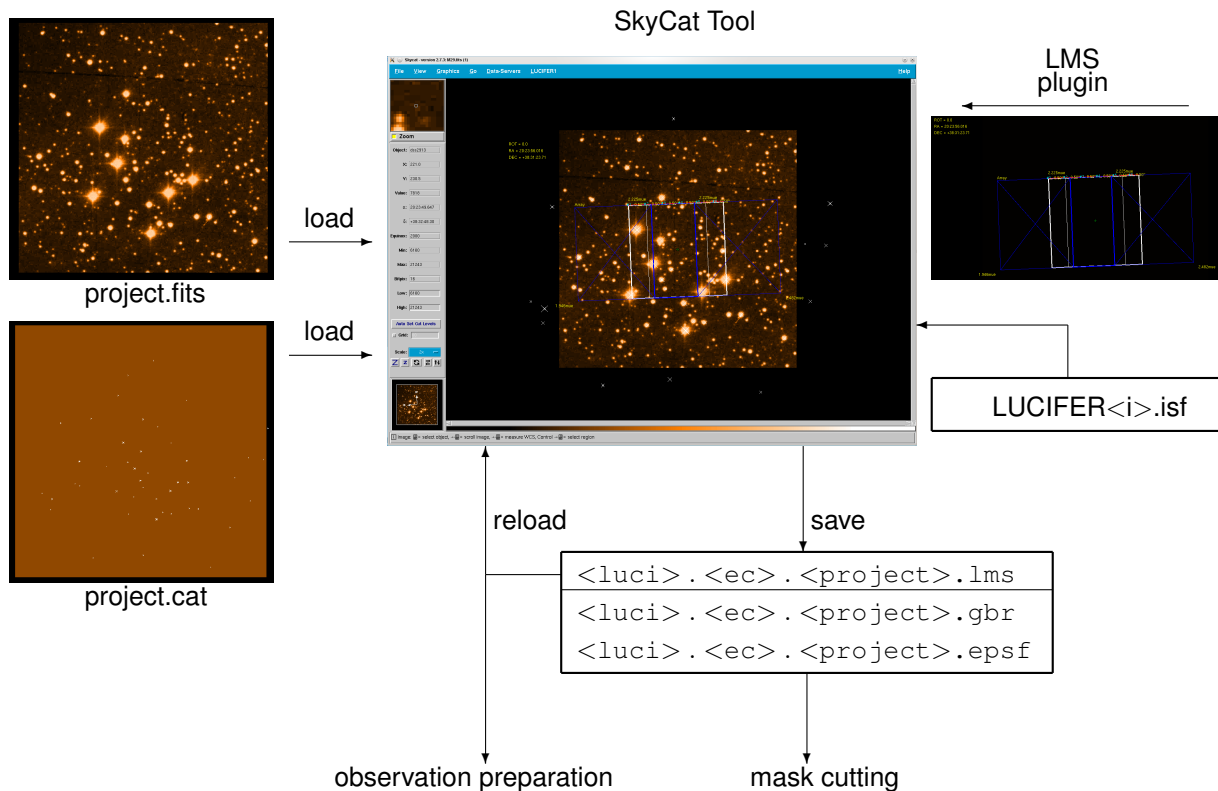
SkyCat Tool

LMS plugin

load

project.fits

load

project.cat

File View Graphics Go Data-Servers LUCIFER1 Help

Zoom

Auto Set Cut Levels

LUCIFER<i>.isf

reload

save

| <luci>.<ec>.<project>.lms |
|---|
| <luci>.<ec>.<project>.gbr |
| <luci>.<ec>.<project>.epsf |

observation preparation

mask cutting